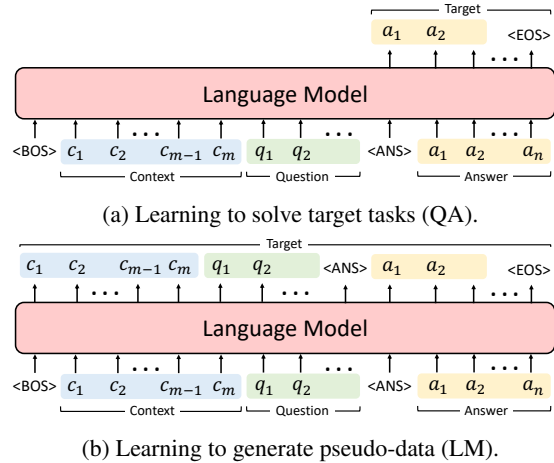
Target

$a_1$ $a_2$ ... <EOS>

Language Model

<BOS> $c_1$ $c_2$ ... $c_{m-1}$ $c_m$ $q_1$ $q_2$ ... <ANS> $a_1$ $a_2$ ... $a_n$

Context Question Answer

(a) Learning to solve target tasks (QA).

Target

$c_1$ $c_2$ $c_{m-1}$ $c_m$ $q_1$ $q_2$ <ANS> $a_1$ $a_2$ <EOS>

Language Model

<BOS> $c_1$ $c_2$ ... $c_{m-1}$ $c_m$ $q_1$ $q_2$ ... <ANS> $a_1$ $a_2$ ... $a_n$

Context Question Answer

(b) Learning to generate pseudo-data (LM).